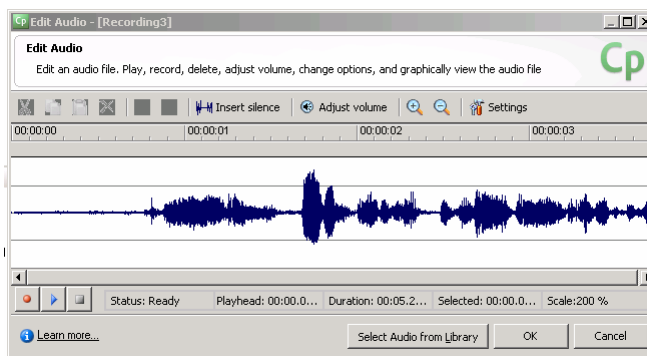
Cp Edit Audio - [Recording3]

Edit Audio

Edit an audio file. Play, record, delete, adjust volume, change options, and graphically view the audio file

Cp

Insert silence | Adjust volume | Settings

00:00:00 | 00:00:01 | 00:00:02 | 00:00:03

Status: Ready | Playhead: 00:00.0... | Duration: 00:05.2... | Selected: 00:00.0... | Scale:200 %

Learn more...

Select Audio from Library | OK | Cancel